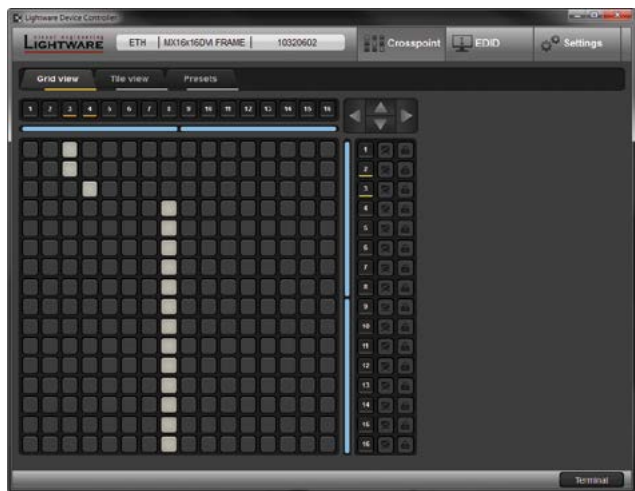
Lightware Device Controller

LIGHTWARE

ETH | MX16x16DVI FRAME | 10320602

Crosspoint

EDID

Settings

Grid view

Tile view

Presets

1 2 3 4 5 6 7 8 9 10 11 12 13 14 15 16

1
2
3
4
5
6
7
8
9
10
11
12
13
14
15
16

Terminal